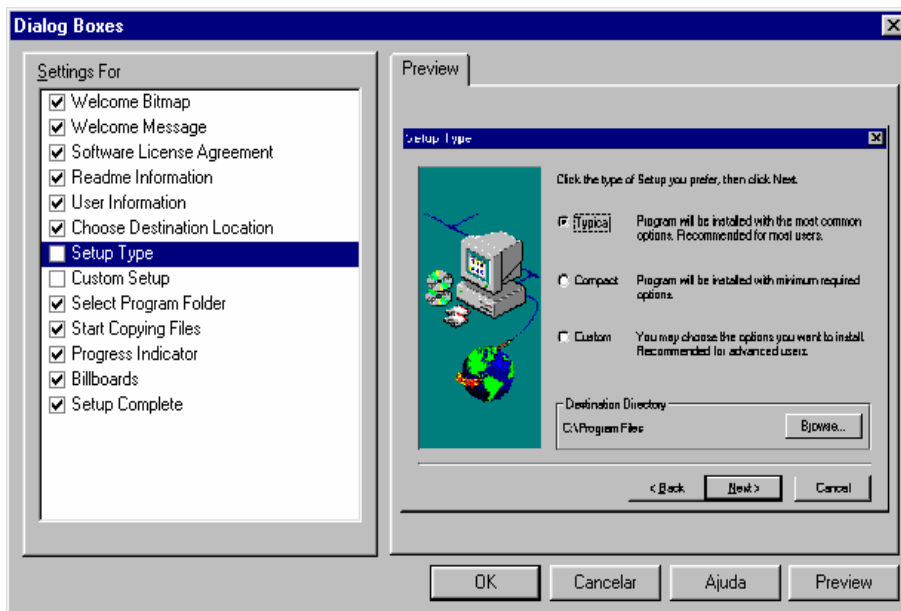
Dialog Boxes

Settings For

☑ Welcome Bitmap
☑ Welcome Message
☑ Software License Agreement
☑ Readme Information
☑ User Information
☑ Choose Destination Location
☐ Setup Type
☐ Custom Setup
☑ Select Program Folder
☑ Start Copying Files
☑ Progress Indicator
☑ Billboards
☑ Setup Complete

Preview

Setup Type

Click the type of Setup you prefer, then click Next.

Typical Program will be installed with the most common options. Recommended for most users.

Compact Program will be installed with minimum required options.

Custom You may choose the options you want to install. Recommended for advanced users.

Destination Directory

C:\Program Files

Browse...

< Back Next > Cancel

OK Cancelar Ajuda Preview